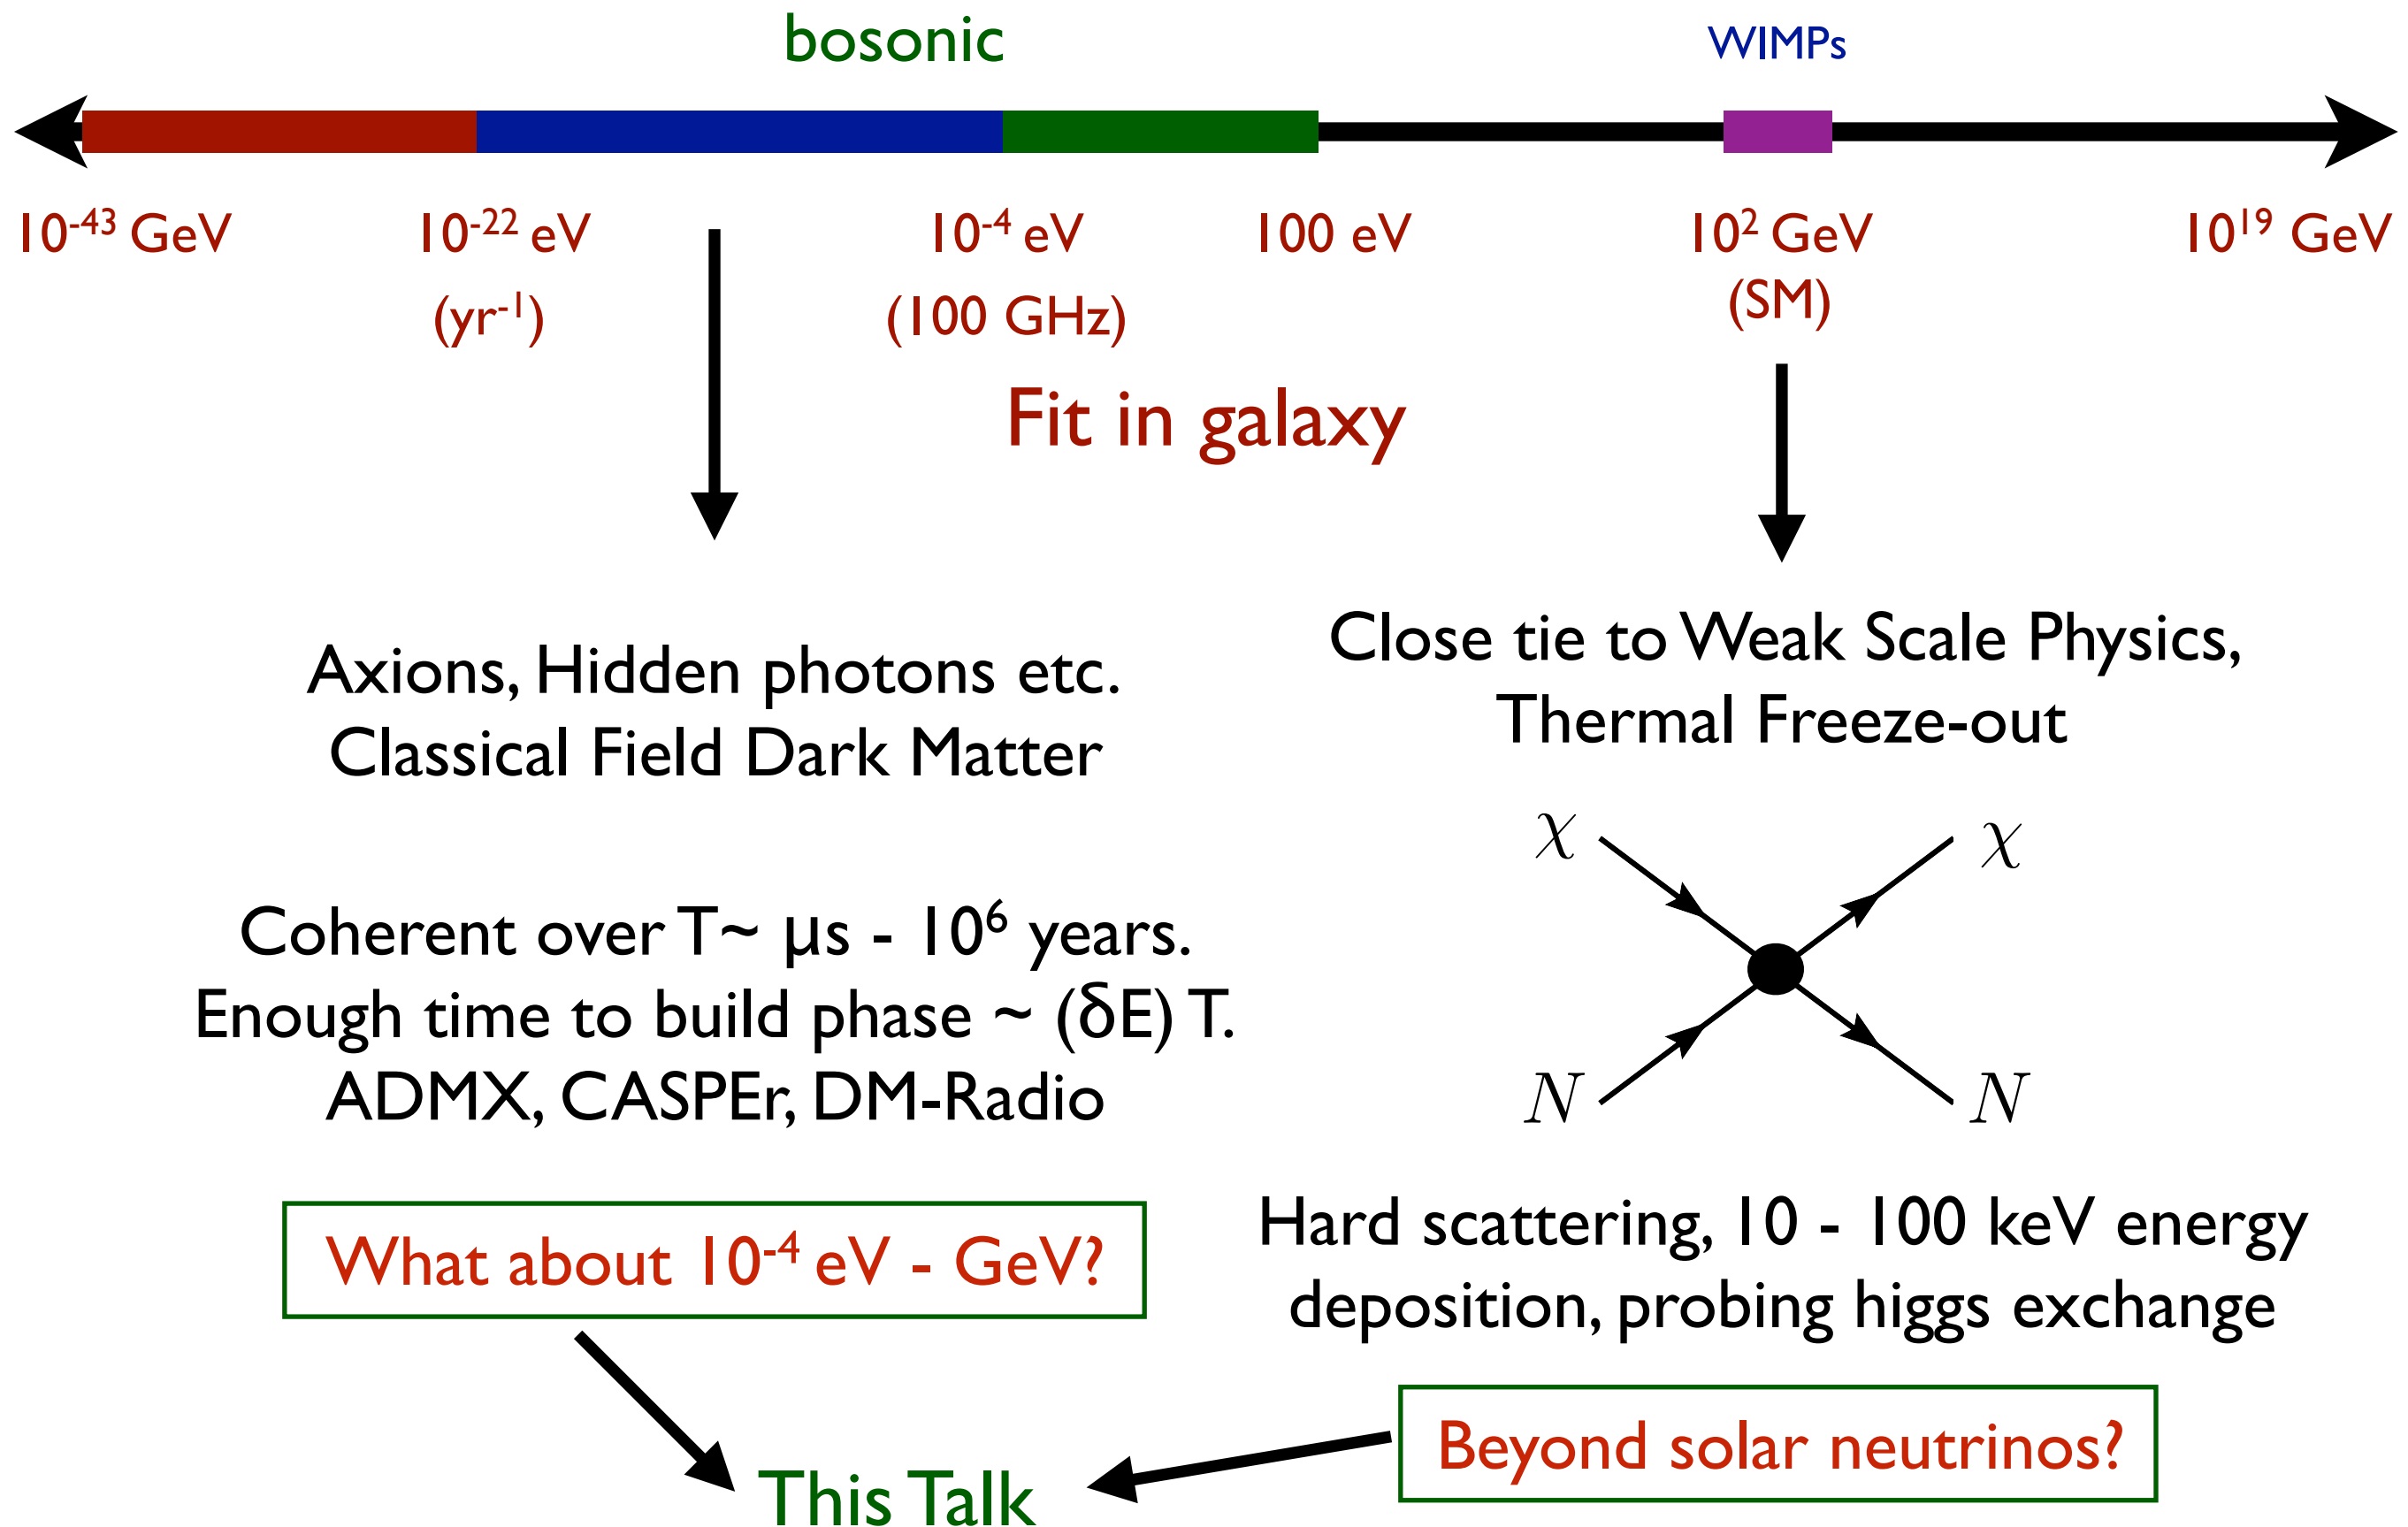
bosonic

WIMPs

$10^{-43}$ GeV

$10^{-22}$ eV
($yr^{-1}$)

$10^{-4}$ eV
(100 GHz)

100 eV

$10^{2}$ GeV
(SM)

$10^{19}$ GeV

Fit in galaxy

Axions, Hidden photons etc.
Classical Field Dark Matter

Close tie to Weak Scale Physics,
Thermal Freeze-out

$\chi$ $\chi$
$N$ $N$

Coherent over T~ μs - $10^{6}$ years.
Enough time to build phase ~ (δE) T.
ADMX, CASPEr, DM-Radio

What about $10^{-4}$ eV - GeV?

Hard scattering, 10 - 100 keV energy deposition, probing higgs exchange

Beyond solar neutrinos?

This Talk